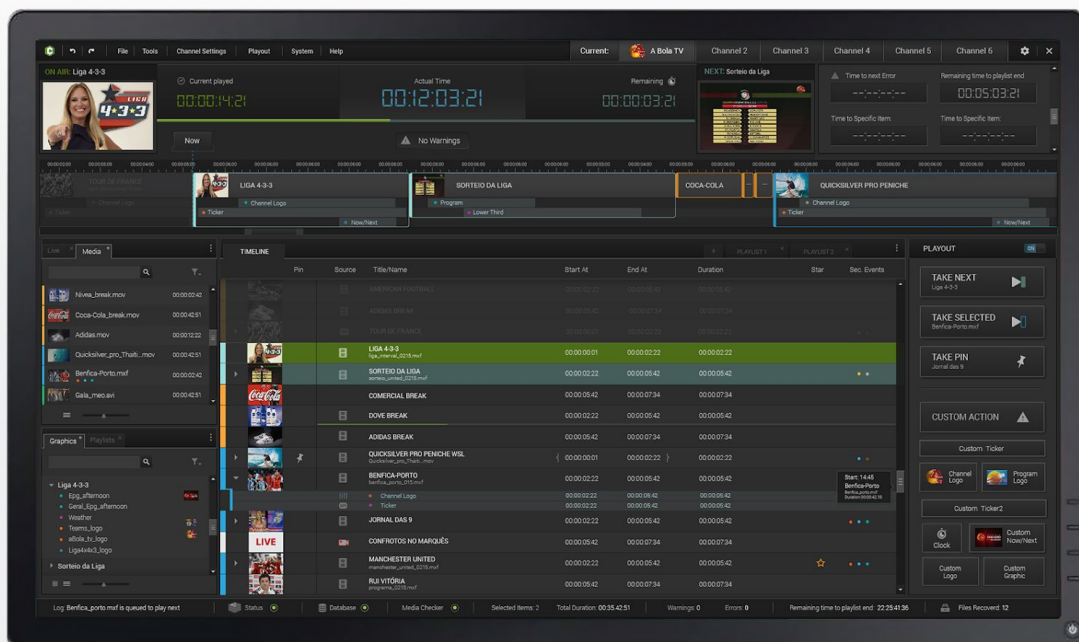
File Tools Channel Settings Playout System Help

Current: A Bola TV Channel 2 Channel 3 Channel 4 Channel 5 Channel 6

ON AIR: Liga 4-3-3

Current played 00:00:14:21

Actual Time 00:12:03:21

Remaining 00:00:03:21

NEXT: Sorteio da Liga

Time to next Error --:--:--:--

Remaining time to playlist end 00:05:03:21

Time to Specific item: --:--:--:--

Time to Specific item: --:--:--:--

Now

No Warnings

LIGA 4-3-3 Channel Logo Ticker Now/Next

SORTEIO DA LIGA Program Lower Third

COCA-COLA

QUICKSILVER PRO PENICHE Channel Logo Ticker Now/Next

Live Media

Nivea_break.mov 00:00:02:42
Coca-Cola_break.mov 00:00:42:51
Adidas.mov 00:00:12:22
Quicksilver_pro_Thaiti...mov 00:00:42:51
Benfica-Porto.mxf 00:00:02:42
Gala_meo.avi 00:00:42:51

Graphics Playlists

Liga 4-3-3
Epg_afternoon
Geral_Epg_afternoon
Weather
Teams_logo
aBola_tv_logo
Liga4x4x3_logo
Sorteio da Liga

TIMELINE PLAYLIST 1 PLAYLIST 2

Pin Source Title/Name Start At End At Duration Star Sec. Events

| Title/Name | Start At | End At | Duration |
|---|---|---|---|
| LIGA 4-3-3 liga_internet_0215.mxf | 00:00:00:01 | 00:00:02:22 | 00:00:02:22 |
| SORTEIO DA LIGA sorteio_united_0215.mxf | 00:00:02:22 | 00:00:05:42 | 00:00:05:42 |
| COMERCIAL BREAK | 00:00:05:42 | 00:00:07:34 | 00:00:07:34 |
| DOVE BREAK | 00:00:02:22 | 00:00:05:42 | 00:00:05:42 |
| ADIDAS BREAK | 00:00:05:42 | 00:00:07:34 | 00:00:07:34 |
| QUICKSILVER PRO PENICHE WSL Quicksilver_pro_Thaiti...mov | 00:00:00:01 | 00:00:02:22 | 00:00:02:22 |
| BENFICA-PORTO benfica_porto_075.mxf | 00:00:02:22 | 00:00:05:42 | 00:00:05:42 |
| Channel Logo | 00:00:02:22 | 00:00:05:42 | 00:00:05:42 |
| Ticker | 00:00:02:22 | 00:00:05:42 | 00:00:05:42 |
| JORNAL DAS 9 | 00:00:02:22 | 00:00:05:42 | 00:00:05:42 |
| CONFRONTOS NO MARQUÊS | 00:00:05:42 | 00:00:07:34 | 00:00:07:34 |
| MANCHESTER UNITED manchester_united_0215.mxf | 00:00:02:22 | 00:00:05:42 | 00:00:05:42 |
| RUI VITÓRIA programa_0215.mxf | 00:00:05:42 | 00:00:07:34 | 00:00:07:34 |

Start: 14:45 Benfica-Porto

LIVE

PLAYOUT ON

TAKE NEXT Liga 4-3-3

TAKE SELECTED Benfica-Porto.mxf

TAKE PIN Jornal das 9

CUSTOM ACTION

Custom Ticker

Channel Logo Program Logo

Custom Ticker2

Clock Custom Now/Next

Custom Logo Custom Graphic

Log: Benfica_porto.mxf is queued to play next Status Database Media Checker Selected Items: 2 Total Duration: 00:35:42:51 Warnings: 0 Errors: 0 Remaining time to playlist end: 22:25:41:36 Files Recovered: 12